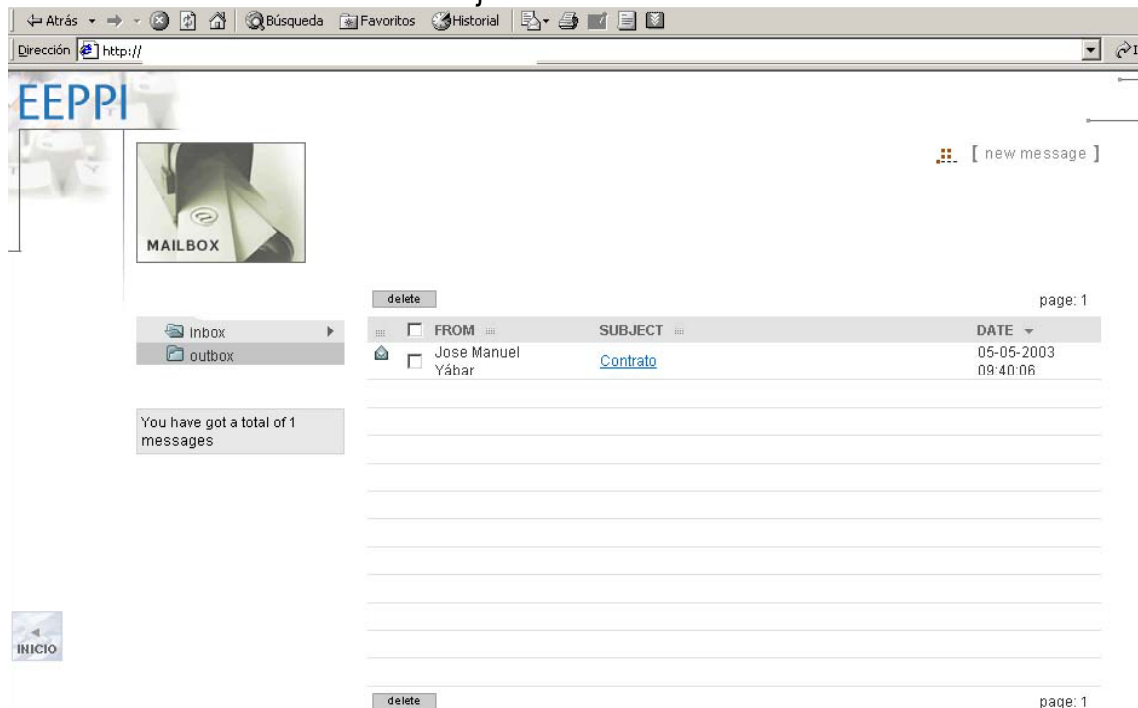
Atrás Búsqueda Favoritos Historial

Dirección http://

EEPPI

MAILBOX

[ new message ]

delete

page: 1

inbox

outbox

| | FROM | SUBJECT | DATE |
|---|---|---|---|
| | Jose Manuel Yábar | Contrato | 05-05-2003 09:40:06 |

You have got a total of 1 messages

INICIO

delete

page: 1